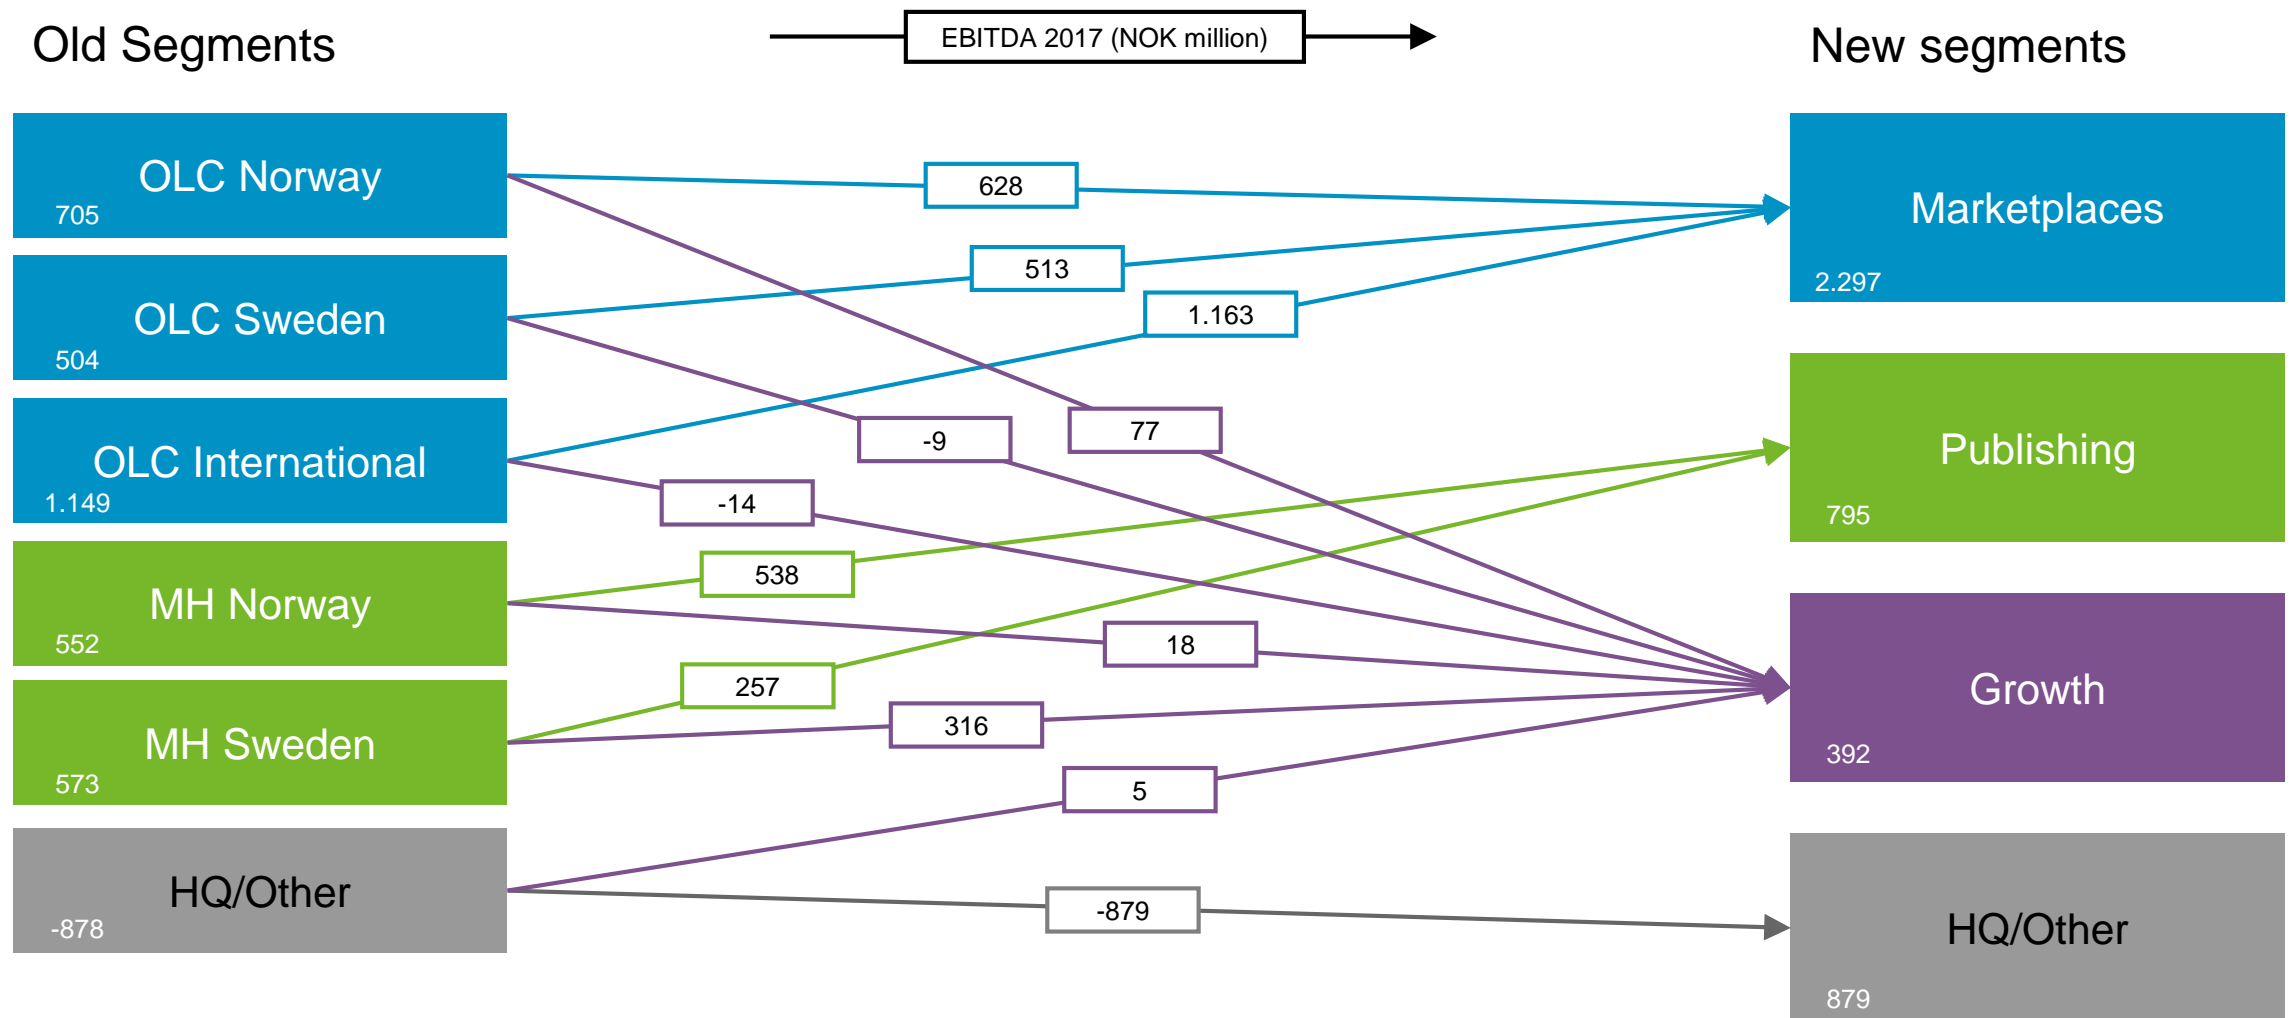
Old Segments

EBITDA 2017 (NOK million)

New segments

OLC Norway
705

OLC Sweden
504

OLC International
1.149

MH Norway
552

MH Sweden
573

HQ/Other
-878

628

513

1.163

-9

77

-14

538

18

257

316

5

-879

Marketplaces
2.297

Publishing
795

Growth
392

HQ/Other
879